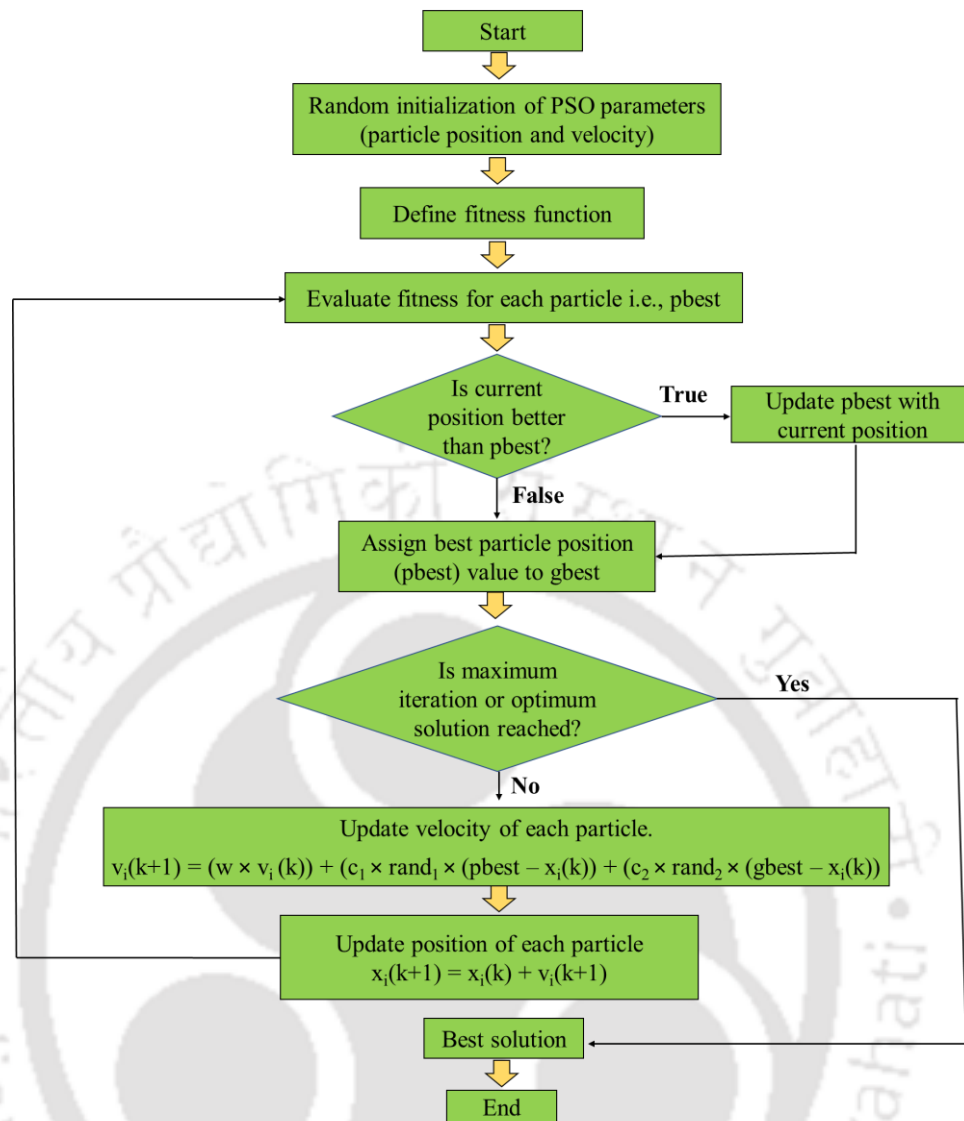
Start

Random initialization of PSO parameters (particle position and velocity)

Define fitness function

Evaluate fitness for each particle i.e., pbest

Is current position better than pbest?

True

Update pbest with current position

False

Assign best particle position (pbest) value to gbest

Is maximum iteration or optimum solution reached?

Yes

No

Update velocity of each particle.
$v_i(k+1) = (w \times v_i(k)) + (c_1 \times rand_1 \times (pbest - x_i(k)) + (c_2 \times rand_2 \times (gbest - x_i(k))$

Update position of each particle
$x_i(k+1) = x_i(k) + v_i(k+1)$

Best solution

End